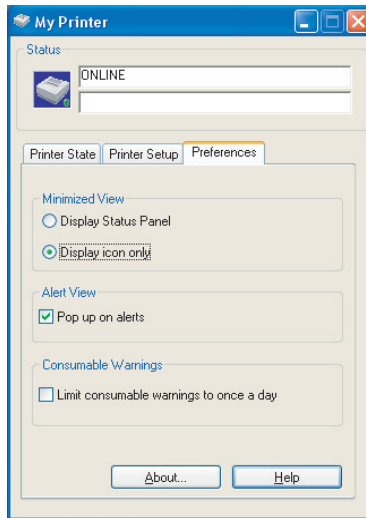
My Printer

Status

ONLINE

Printer State | Printer Setup | Preferences

Minimized View

Display Status Panel

Display icon only

Alert View

Pop up on alerts

Consumable Warnings

Limit consumable warnings to once a day

About...

Help